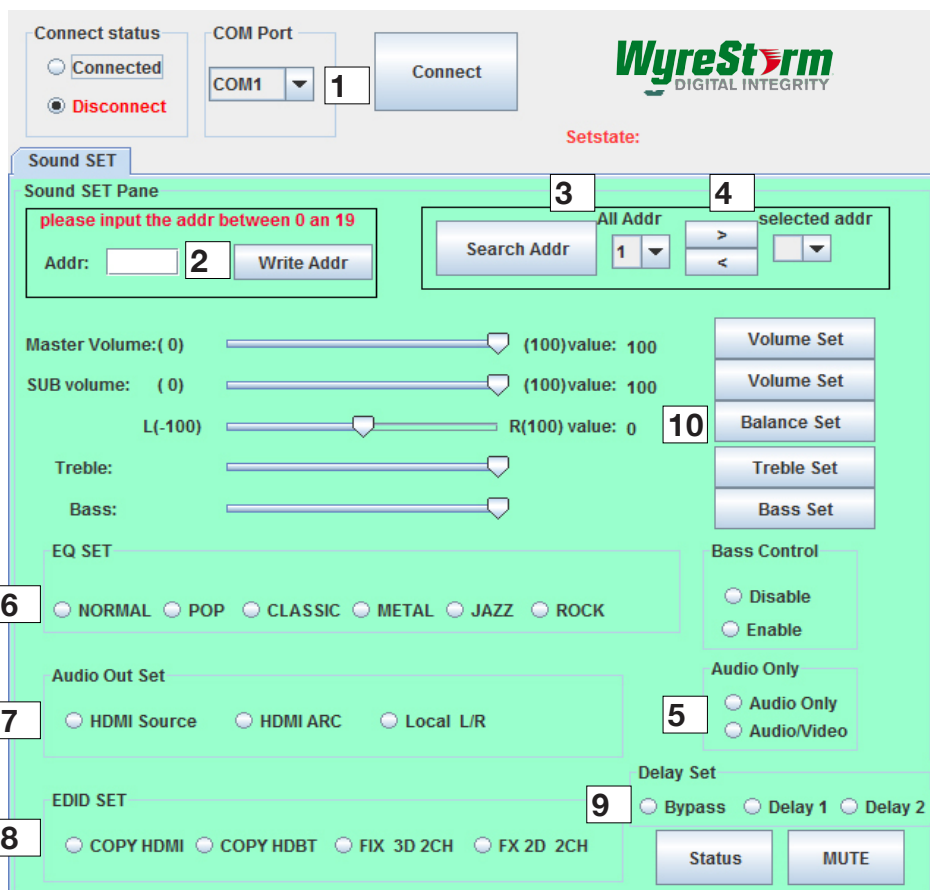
Connect status
Connected
Disconnect

COM Port
COM1
1
Connect

WyreStorm
DIGITAL INTEGRITY

Setstate:

Sound SET

Sound SET Pane
please input the addr between 0 an 19
Addr:
2
Write Addr

3
Search Addr
All Addr
1
4
>
<
selected addr

Master Volume:( 0) (100)value: 100
Volume Set
SUB volume: ( 0) (100)value: 100
Volume Set
L(-100) R(100) value: 0
10
Balance Set
Treble:
Treble Set
Bass:
Bass Set

EQ SET
6
NORMAL POP CLASSIC METAL JAZZ ROCK

Bass Control
Disable
Enable

Audio Out Set
7
HDMI Source HDMI ARC Local L/R

Audio Only
5
Audio Only
Audio/Video

Delay Set
9
Bypass Delay 1 Delay 2

EDID SET
8
COPY HDMI COPY HDBT FIX 3D 2CH FX 2D 2CH

Status
MUTE